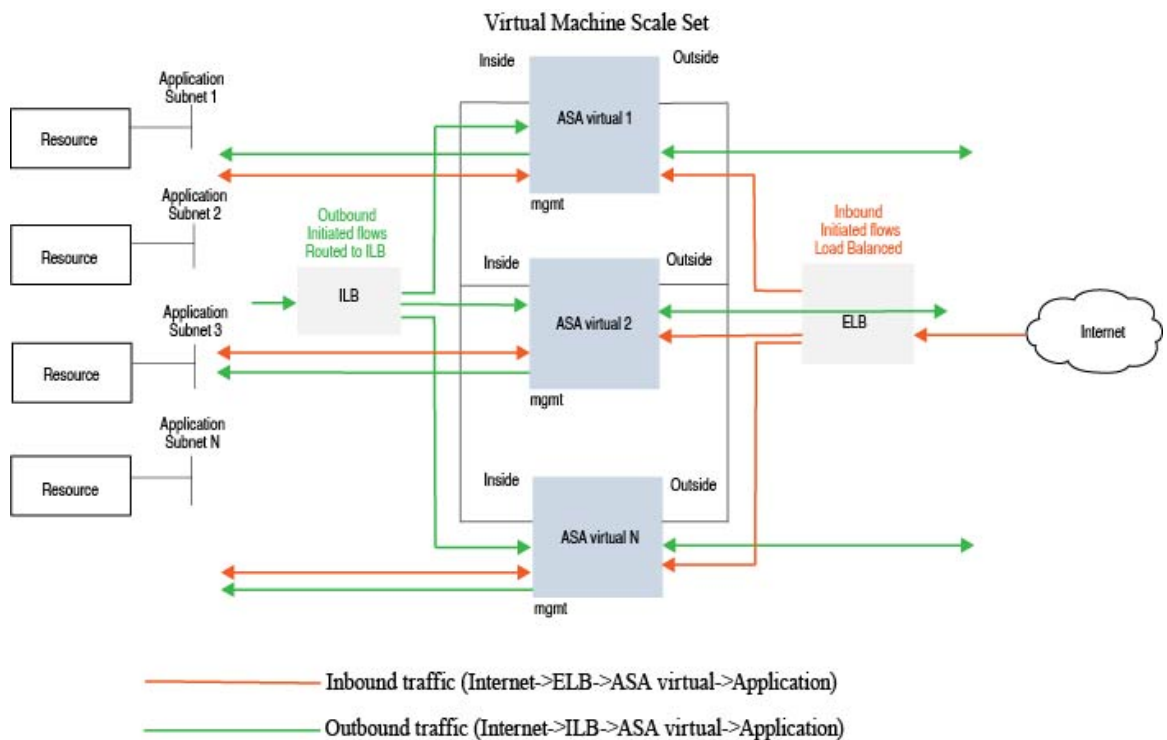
Virtual Machine Scale Set

Inside

Outside

ASA virtual 1

mgmt

Application Subnet 1

Resource

Application Subnet 2

Resource

Outbound Initiated flows Routed to ILB

ILB

Application Subnet 3

Resource

Application Subnet N

Resource

Inside

Outside

ASA virtual 2

mgmt

Inbound Initiated flows Load Balanced

ELB

Internet

Inside

Outside

ASA virtual N

mgmt

Inbound traffic (Internet->ELB->ASA virtual->Application)

Outbound traffic (Internet->ILB->ASA virtual->Application)